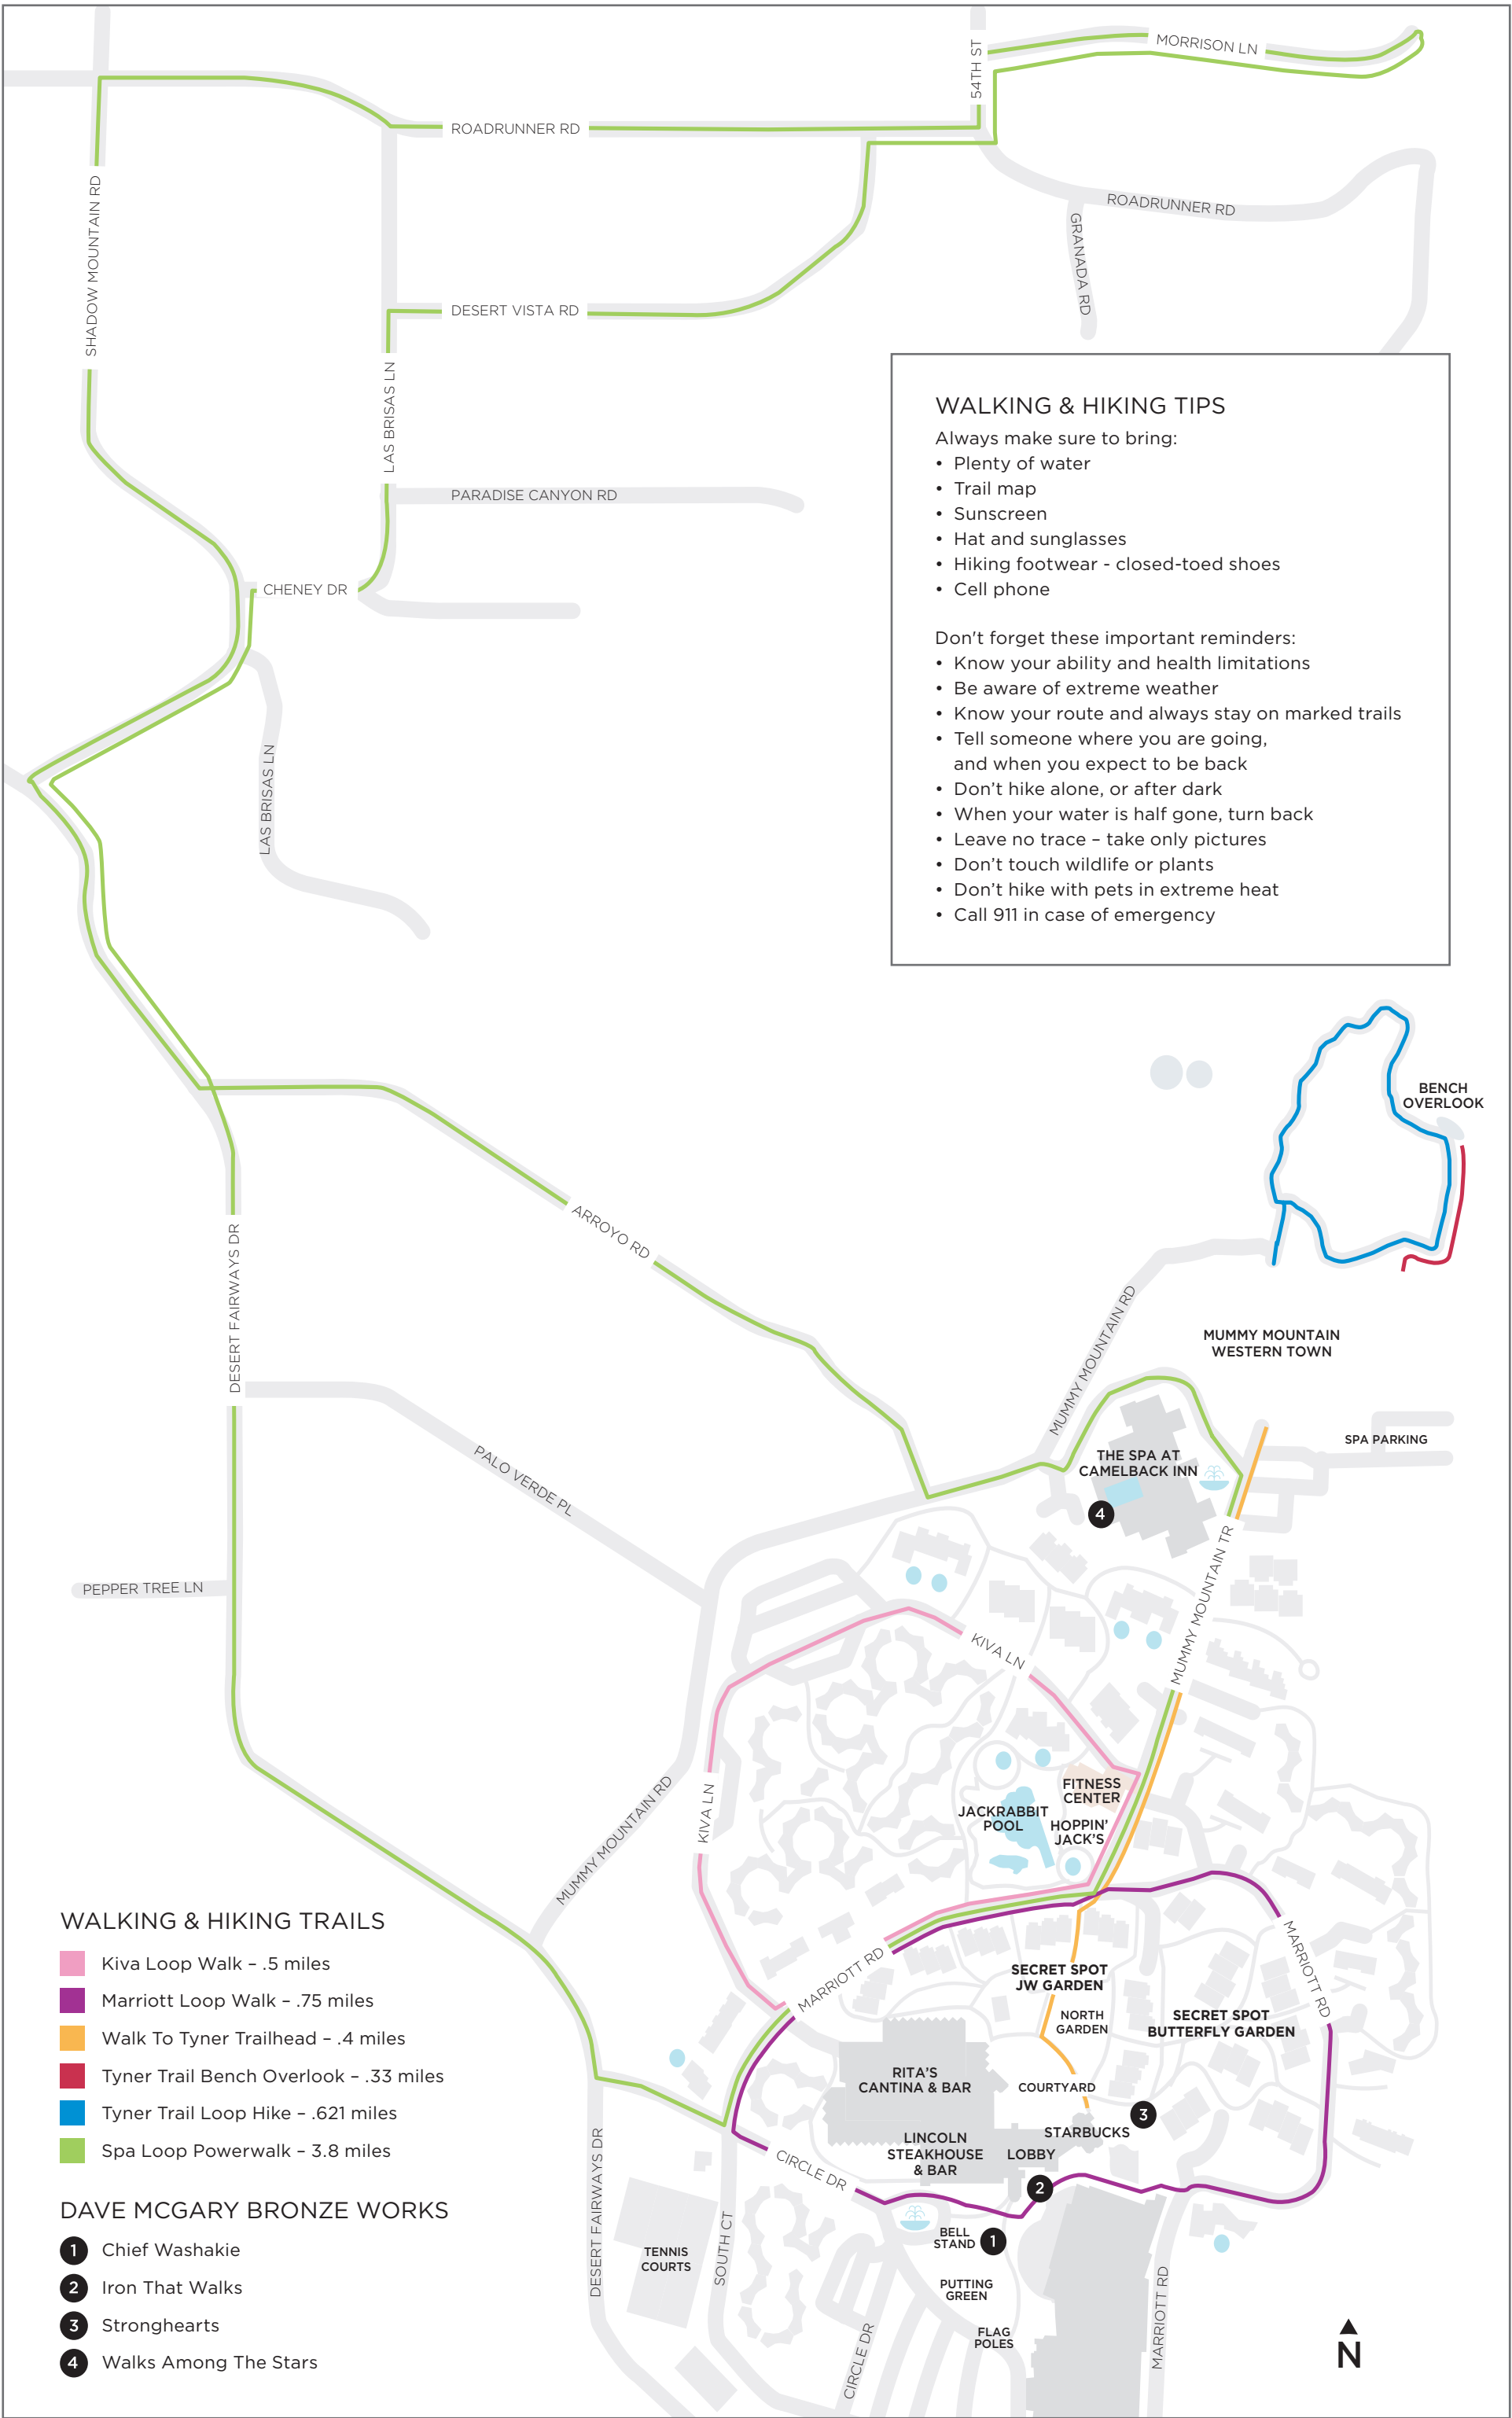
MORRISON LN
54TH ST
ROADRUNNER RD
ROADRUNNER RD
GRANADA RD
SHADOW MOUNTAIN RD
DESERT VISTA RD
LAS BRISAS LN
PARADISE CANYON RD
CHENEY DR
LAS BRISAS LN

WALKING & HIKING TIPS
Always make sure to bring:
• Plenty of water
• Trail map
• Sunscreen
• Hat and sunglasses
• Hiking footwear - closed-toed shoes
• Cell phone

Don't forget these important reminders:
• Know your ability and health limitations
• Be aware of extreme weather
• Know your route and always stay on marked trails
• Tell someone where you are going, and when you expect to be back
• Don't hike alone, or after dark
• When your water is half gone, turn back
• Leave no trace – take only pictures
• Don't touch wildlife or plants
• Don't hike with pets in extreme heat
• Call 911 in case of emergency

BENCH OVERLOOK
ARROYO RD
DESERT FAIRWAYS DR
MUMMY MOUNTAIN RD
MUMMY MOUNTAIN WESTERN TOWN
SPA PARKING
THE SPA AT CAMELBACK INN
4
PALO VERDE PL
MUMMY MOUNTAIN TR
PEPPER TREE LN
KIVA LN
FITNESS CENTER
JACKRABBIT POOL
HOPPIN' JACK'S
MUMMY MOUNTAIN RD
KIVA LN
MARRIOTT RD
SECRET SPOT JW GARDEN
MARRIOTT RD
NORTH GARDEN
SECRET SPOT BUTTERFLY GARDEN
RITA'S CANTINA & BAR
COURTYARD
3
STARBUCKS
LINCOLN STEAKHOUSE & BAR
LOBBY
CIRCLE DR
2
BELL STAND
1
DESERT FAIRWAYS DR
TENNIS COURTS
SOUTH CT
PUTTING GREEN
FLAG POLES
CIRCLE DR
MARRIOTT RD
N

WALKING & HIKING TRAILS
Kiva Loop Walk – .5 miles
Marriott Loop Walk – .75 miles
Walk To Tyner Trailhead – .4 miles
Tyner Trail Bench Overlook – .33 miles
Tyner Trail Loop Hike – .621 miles
Spa Loop Powerwalk – 3.8 miles

DAVE MCGARY BRONZE WORKS
1 Chief Washakie
2 Iron That Walks
3 Stronghearts
4 Walks Among The Stars